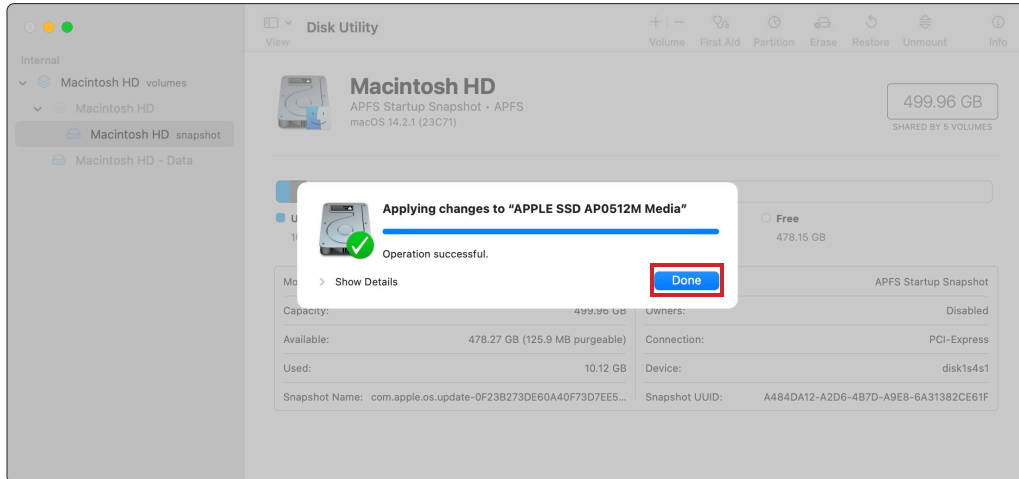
View Disk Utility

Volume First Aid Partition Erase Restore Unmount Info

Internal

Macintosh HD volumes

Macintosh HD

Macintosh HD snapshot

Macintosh HD - Data

Macintosh HD

APFS Startup Snapshot • APFS

macOS 14.2.1 (23C71)

499.96 GB

SHARED BY 5 VOLUMES

U

1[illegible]

Free

478.15 GB

Applying changes to “APPLE SSD AP0512M Media”

Operation successful.

Show Details

Done

| Mo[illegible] | | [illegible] | APFS Startup Snapshot |
|---|---|---|---|
| Capacity: | 499.96 GB | Owners: | Disabled |
| Available: | 478.27 GB (125.9 MB pureable) | Connection: | PCI-Express |
| Used: | 10.12 GB | Device: | disk1s4s1 |
| Snapshot Name: | com.apple.os.update-0F23B273DE60A40F73D7EE5... | Snapshot UUID: | A484DA12-A2D6-4B7D-A9E8-6A31382CE61F |